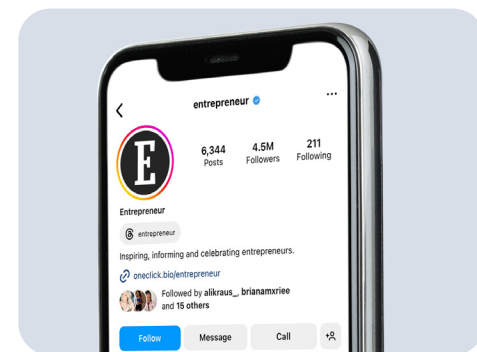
<
entrepreneur
...
E
6,344
Posts
4.5M
Followers
211
Following
Entrepreneur
entrepreneur
Inspiring, informing and celebrating entrepreneurs.
oneclick.bio/entrepreneur
Followed by alikraus_, brianamxriee and 15 others
Follow
Message
Call